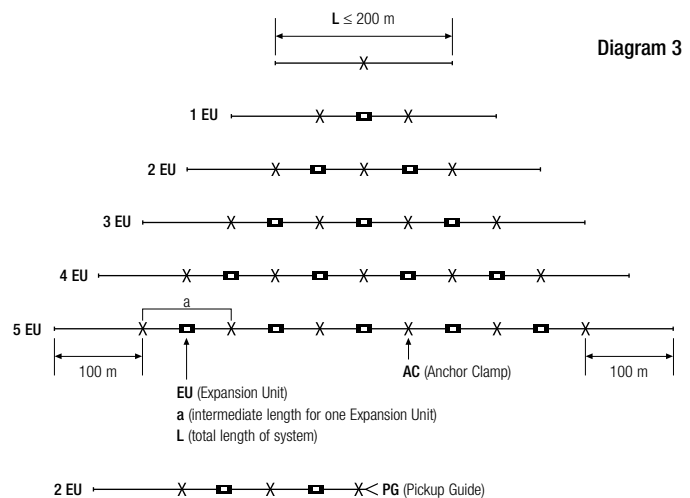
L ≤ 200 m

Diagram 3

1 EU

2 EU

3 EU

4 EU

a

5 EU

100 m

100 m

EU (Expansion Unit)

a (intermediate length for one Expansion Unit)

L (total length of system)

AC (Anchor Clamp)

2 EU

PG (Pickup Guide)